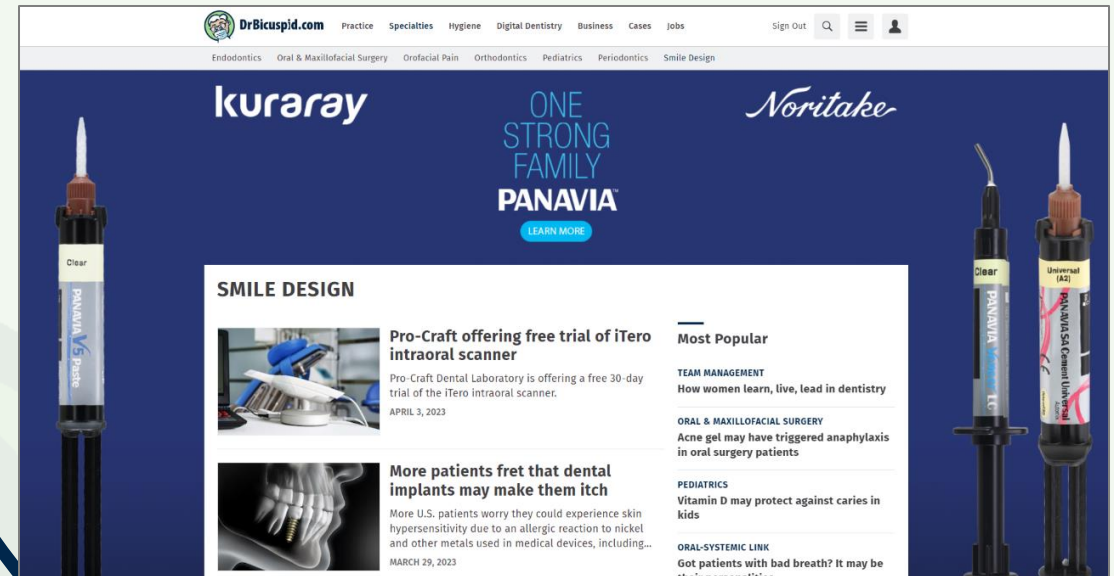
DrBicuspid.com Practice Specialties Hygiene Digital Dentistry Business Cases Jobs Sign Out

Endodontics Oral & Maxillofacial Surgery Orofacial Pain Orthodontics Pediatrics Periodontics Smile Design

kuraray ONE STRONG FAMILY PANAVIA™ Noritake

LEARN MORE

Clear PANAVIA V5 Paste

Clear PANAVIA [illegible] LC

Universal (A2) PANAVIA SA Cement Universal

SMILE DESIGN

Pro-Craft offering free trial of iTero intraoral scanner

Pro-Craft Dental Laboratory is offering a free 30-day trial of the iTero intraoral scanner.

APRIL 3, 2023

More patients fret that dental implants may make them itch

More U.S. patients worry they could experience skin hypersensitivity due to an allergic reaction to nickel and other metals used in medical devices, including...

MARCH 29, 2023

Most Popular

TEAM MANAGEMENT
How women learn, live, lead in dentistry

ORAL & MAXILLOFACIAL SURGERY
Acne gel may have triggered anaphylaxis in oral surgery patients

PEDIATRICS
Vitamin D may protect against caries in kids

ORAL-SYSTEMIC LINK
Got patients with bad breath? It may be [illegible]